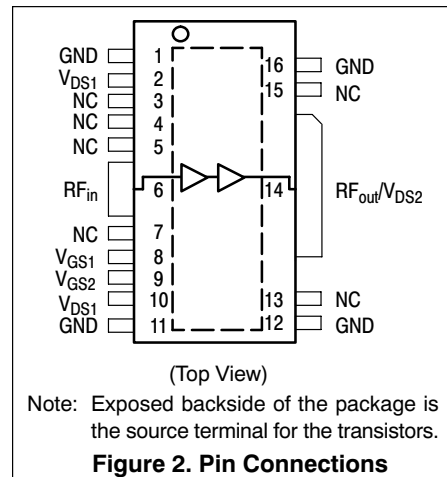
GND 1
$V_{DS1}$ 2
NC 3
NC 4
NC 5
$RF_{in}$ 6
NC 7
$V_{GS1}$ 8
$V_{GS2}$ 9
$V_{DS1}$ 10
GND 11

16 GND
15 NC
14 $RF_{out}/V_{DS2}$
13 NC
12 GND

(Top View)

Note: Exposed backside of the package is the source terminal for the transistors.

Figure 2. Pin Connections